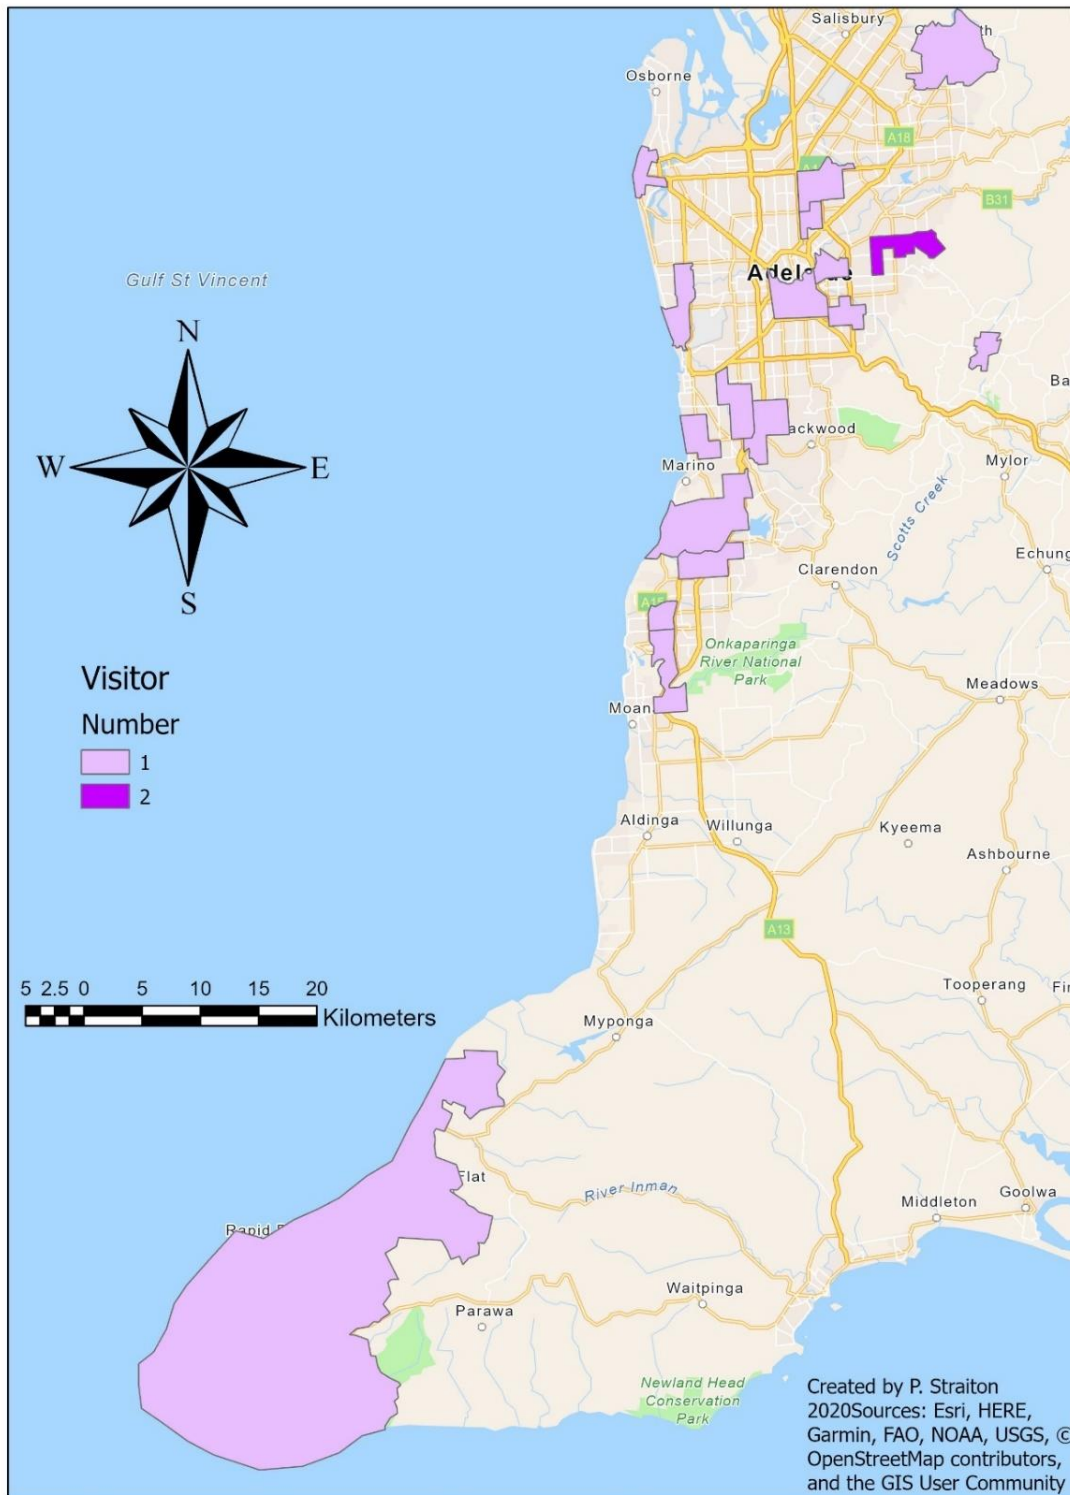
Salisbury
Osborne
Gulf St Vincent
N
W
E
S
Adel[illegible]
A18
B31
Ba
ackwood
Marino
Mylor
Scotts Creek
Echung
Clarendon
A13
Onkaparinga River National Park
Meadows
Moan
Visitor
Number
1
2
Aldinga
Willunga
Kyeema
Ashbourne
A13
5 2.5 0 5 10 15 20
Kilometers
Tooperang
Fi
Myponga
Flat
River Inman
Middleton
Goolwa
Rapid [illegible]
Waitpinga
Parawa
Newland Head Conservation Park
Created by P. Straiton 2020Sources: Esri, HERE, Garmin, FAO, NOAA, USGS, © OpenStreetMap contributors, and the GIS User Community